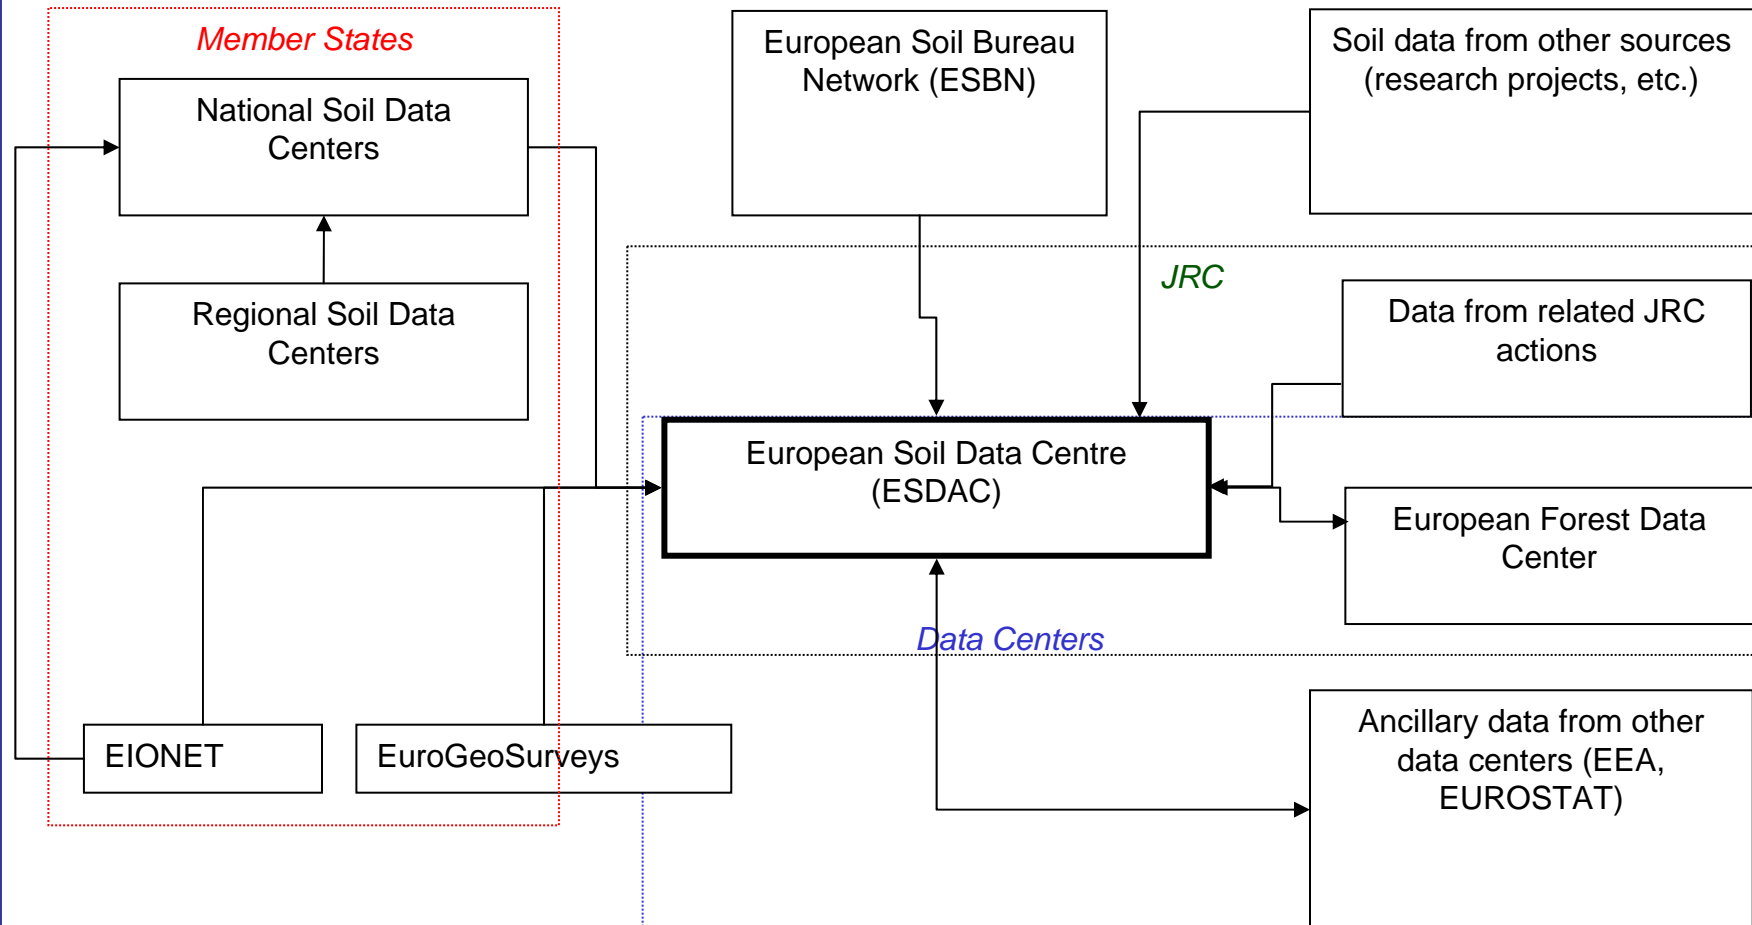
Member States

National Soil Data Centers

Regional Soil Data Centers

European Soil Bureau Network (ESBN)

Soil data from other sources (research projects, etc.)

JRC

Data from related JRC actions

European Soil Data Centre (ESDAC)

European Forest Data Center

Data Centers

EIONET

EuroGeoSurveys

Ancillary data from other data centers (EEA, EUROSTAT)